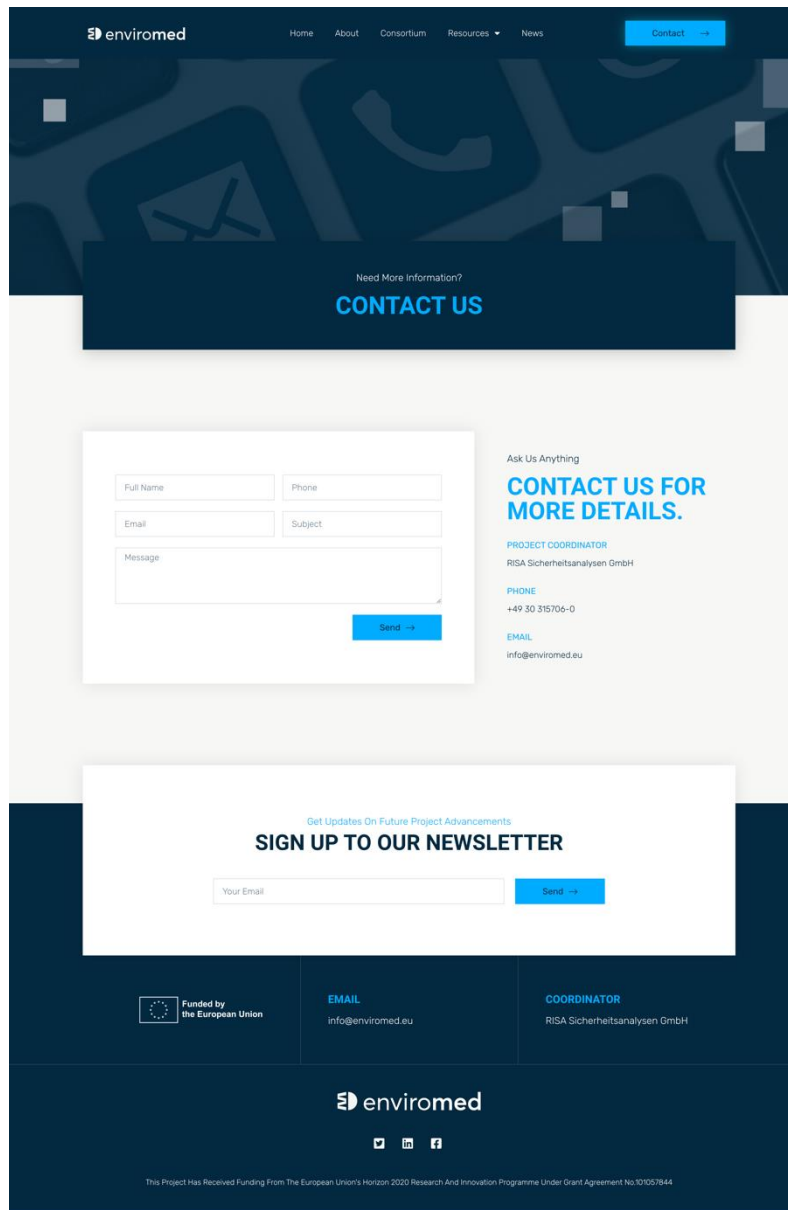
enviromed

Home About Consortium Resources News

Contact →

Need More Information?

CONTACT US

Full Name
Phone
Email
Subject
Message

Send →

Ask Us Anything

CONTACT US FOR MORE DETAILS.

PROJECT COORDINATOR

RISA Sicherheitsanalysen GmbH

PHONE

+49 30 315706-0

EMAIL

info@enviromed.eu

Get Updates On Future Project Advancements

SIGN UP TO OUR NEWSLETTER

Your Email

Send →

Funded by the European Union

EMAIL

info@enviromed.eu

COORDINATOR

RISA Sicherheitsanalysen GmbH

enviromed

This Project Has Received Funding From The European Union's Horizon 2020 Research And Innovation Programme Under Grant Agreement No.101057844